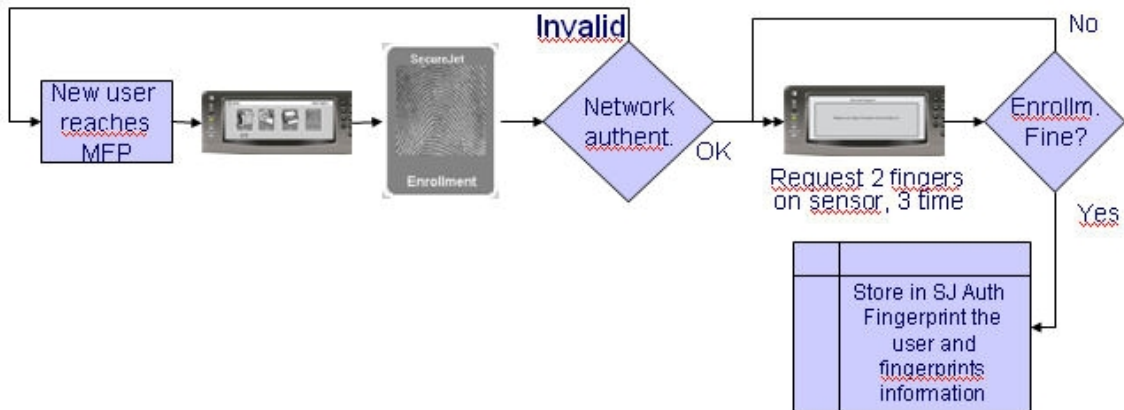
Invalid

No

New user reaches MFP

SecureJet

Enrollment

Network authent.

OK

Request 2 fingers on sensor, 3 time

Enrollm. Fine?

Yes

Store in SJ Auth Fingerprint the user and fingerprints information